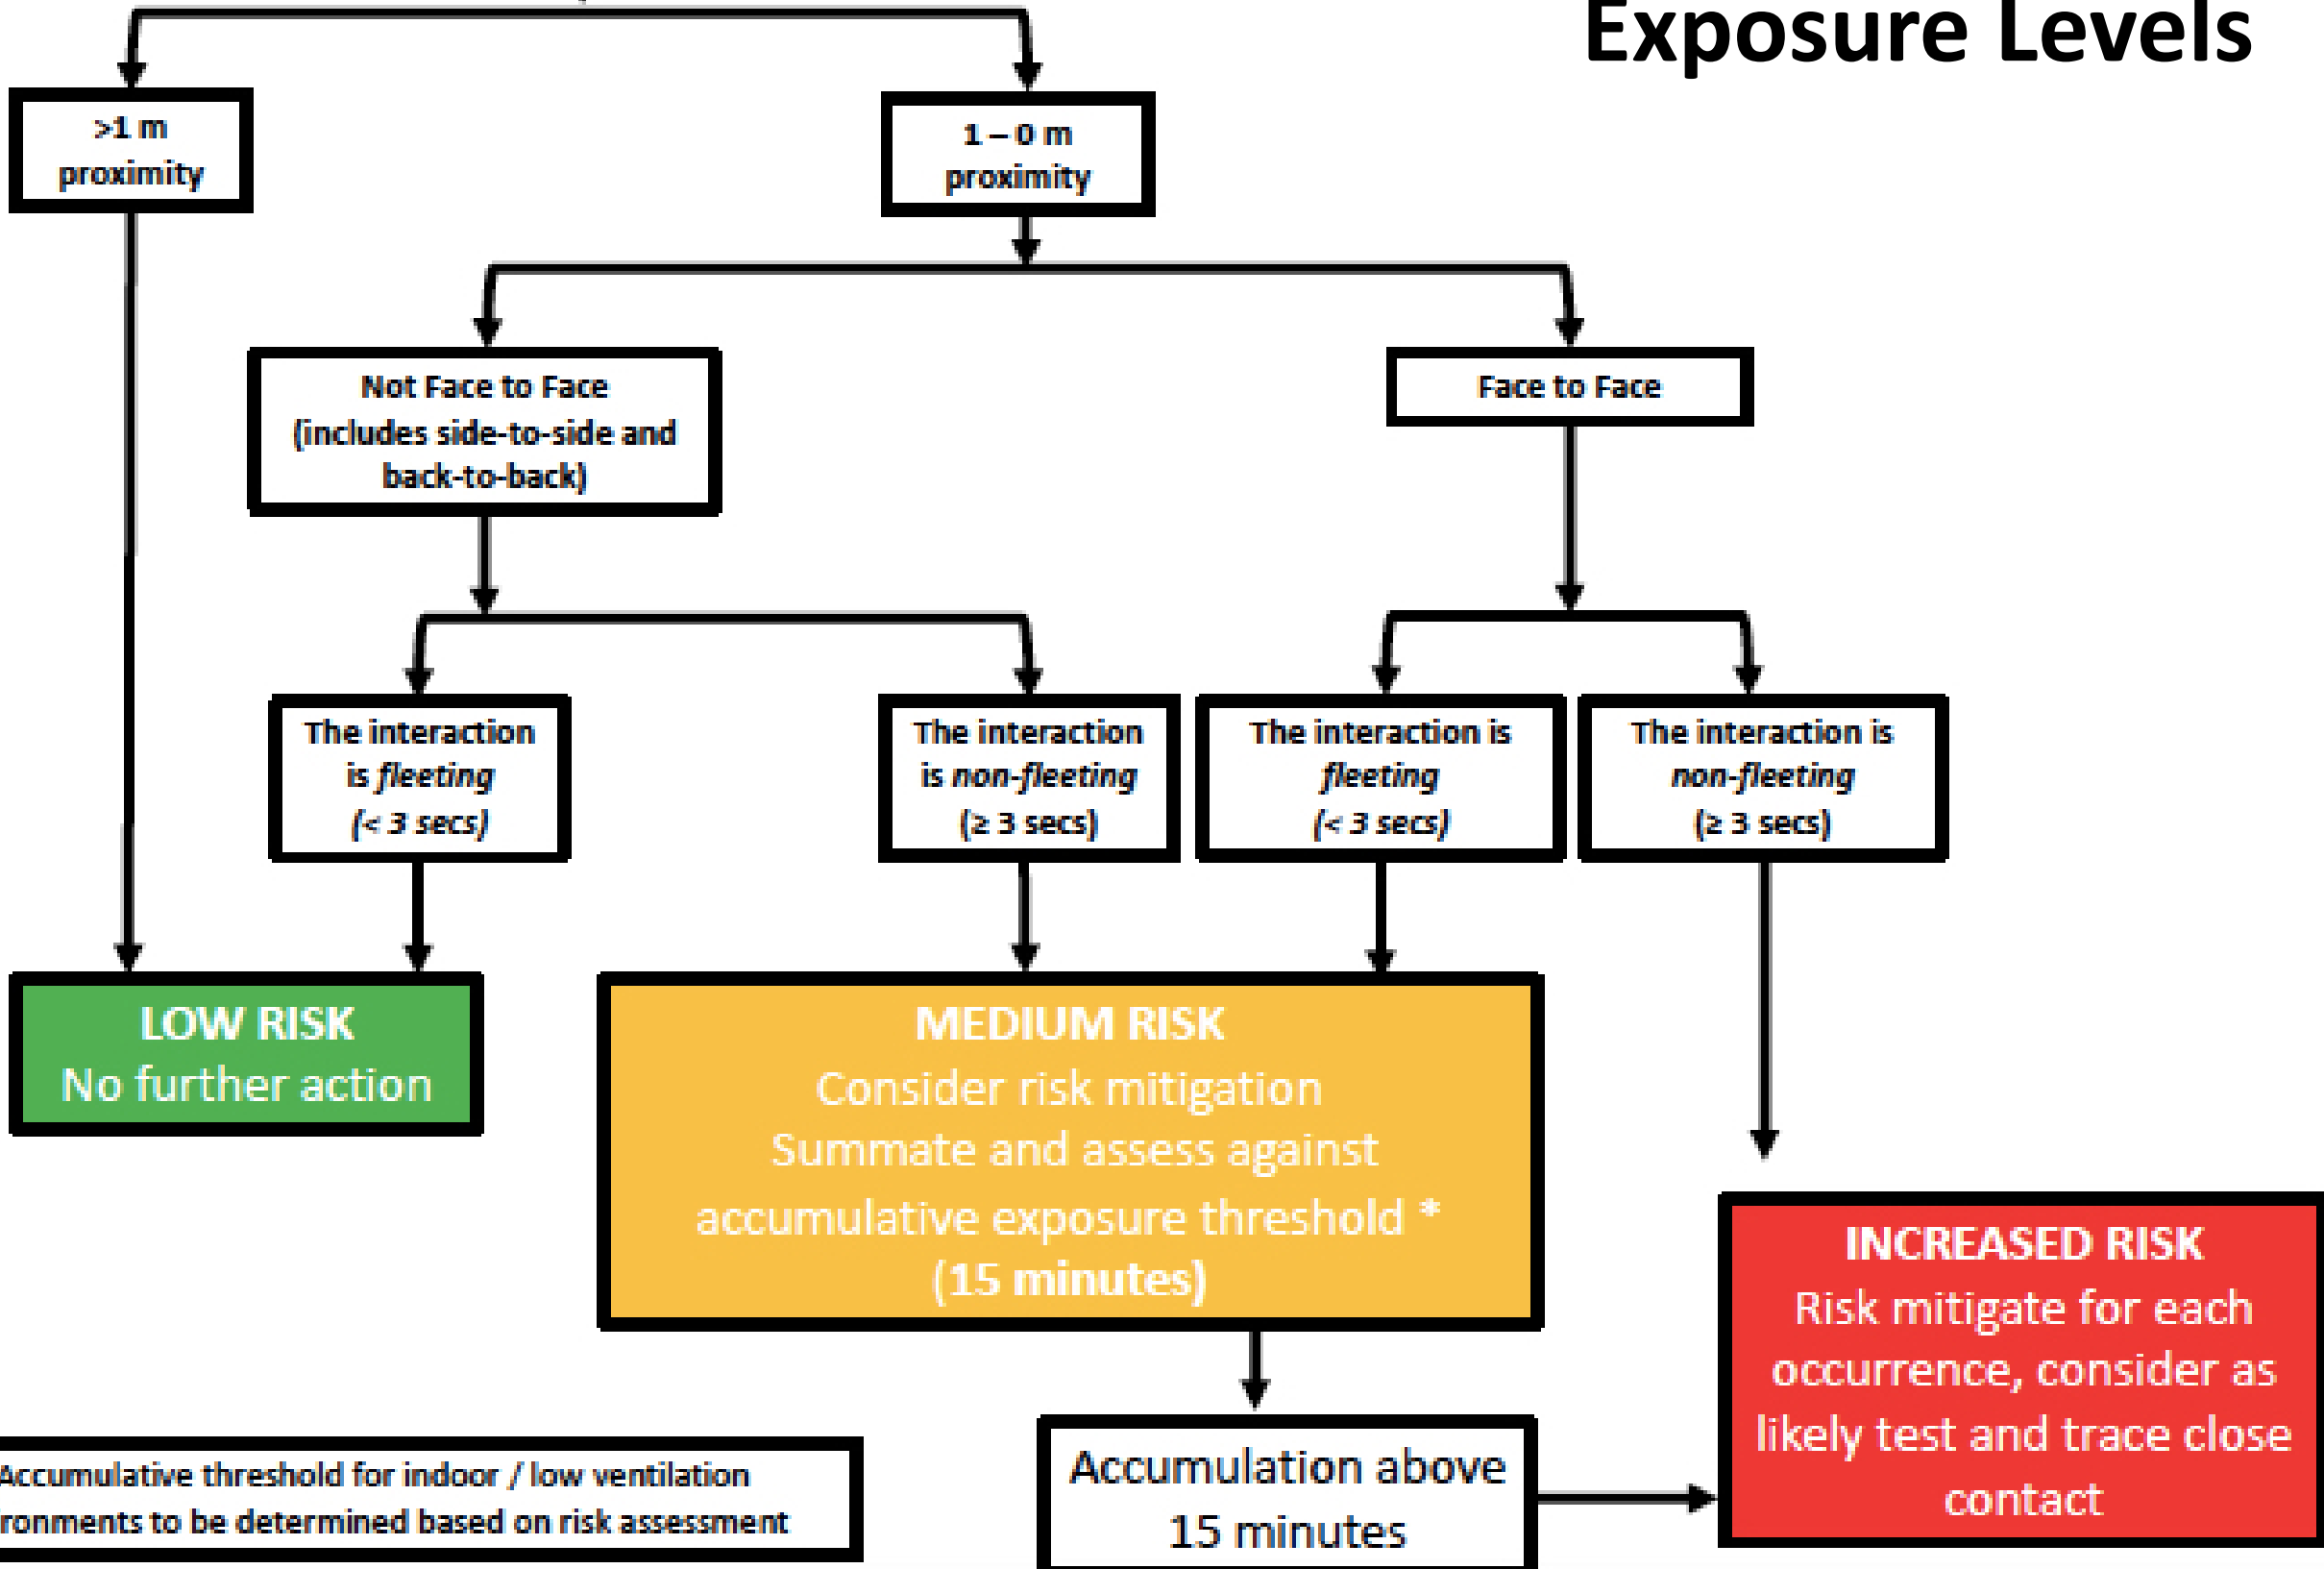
Exposure Levels

>1 m proximity

1 – 0 m proximity

Not Face to Face (includes side-to-side and back-to-back)

Face to Face

The interaction is *fleeting* (< 3 secs)

The interaction is *non-fleeting* (≥ 3 secs)

The interaction is *fleeting* (< 3 secs)

The interaction is *non-fleeting* (≥ 3 secs)

LOW RISK
No further action

MEDIUM RISK
Consider risk mitigation
Summate and assess against accumulative exposure threshold *
(15 minutes)

INCREASED RISK
Risk mitigate for each occurrence, consider as likely test and trace close contact

Accumulative threshold for indoor / low ventilation ronments to be determined based on risk assessment

Accumulation above 15 minutes